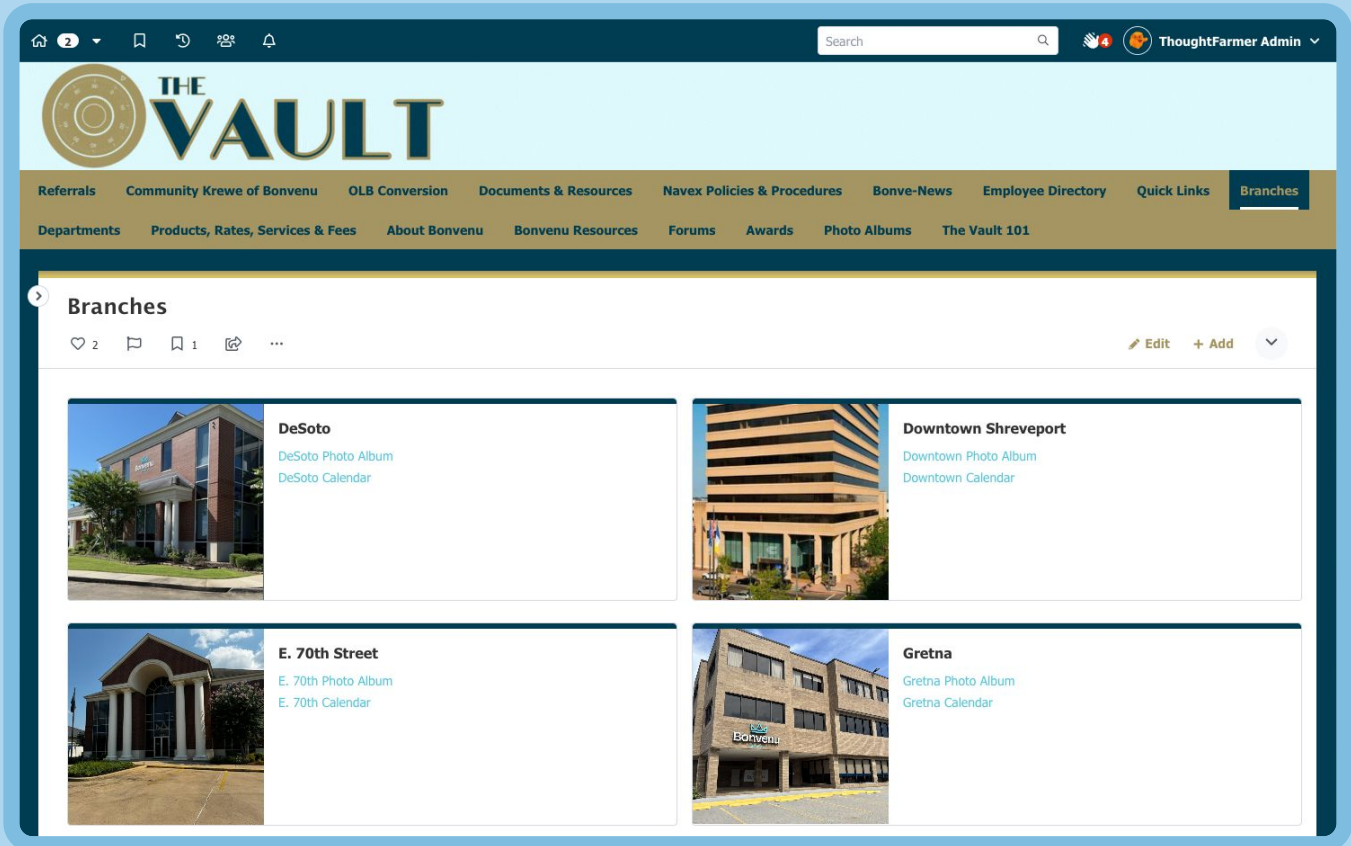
2

Search

4 ThoughtFarmer Admin

THE VAULT

Referrals | Community Krewe of Bonvenu | OLB Conversion | Documents & Resources | Navex Policies & Procedures | Bonve-News | Employee Directory | Quick Links | Branches

Departments | Products, Rates, Services & Fees | About Bonvenu | Bonvenu Resources | Forums | Awards | Photo Albums | The Vault 101

Branches

2 1

Edit + Add

DeSoto
DeSoto Photo Album
DeSoto Calendar

Downtown Shreveport
Downtown Photo Album
Downtown Calendar

E. 70th Street
E. 70th Photo Album
E. 70th Calendar

Gretna
Gretna Photo Album
Gretna Calendar

Bonvenu